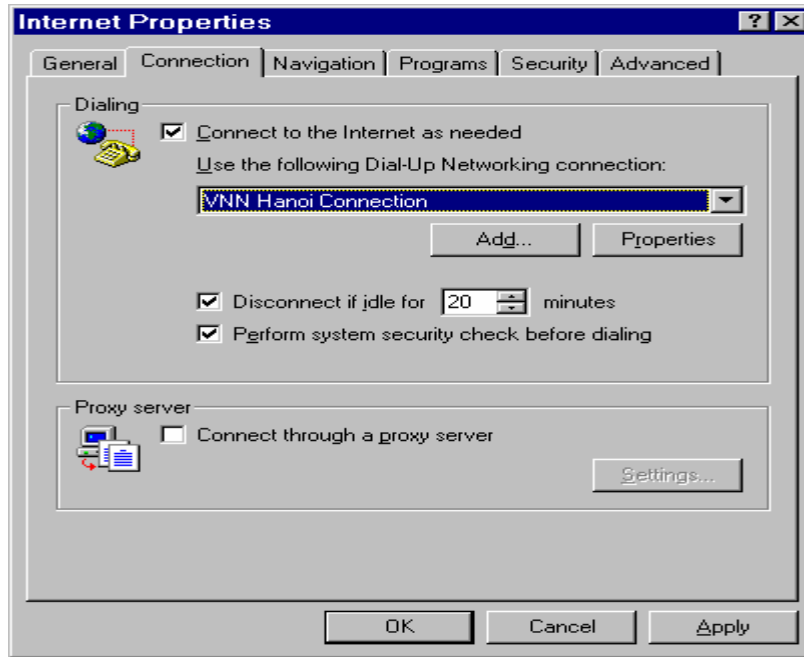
Internet Properties

? X

General | Connection | Navigation | Programs | Security | Advanced

Dialing

Connect to the Internet as needed

Use the following Dial-Up Networking connection:

VNN Hanoi Connection

Add...

Properties

Disconnect if idle for 20 minutes

Perform system security check before dialing

Proxy server

Connect through a proxy server

Settings...

OK

Cancel

Apply